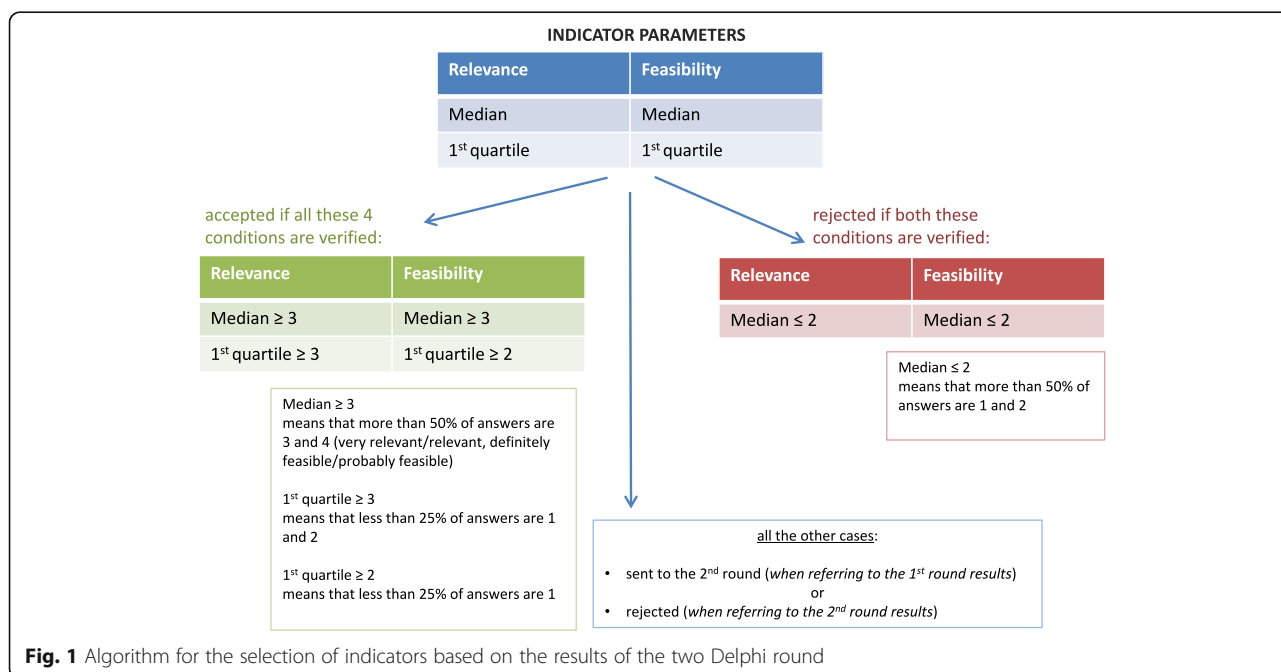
INDICATOR PARAMETERS

| Relevance | Feasibility |
|---|---|
| Median | Median |
| 1$^{st}$ quartile | 1$^{st}$ quartile |

accepted if all these 4 conditions are verified:

| Relevance | Feasibility |
|---|---|
| Median ≥ 3 | Median ≥ 3 |
| 1$^{st}$ quartile ≥ 3 | 1$^{st}$ quartile ≥ 2 |

Median ≥ 3
means that more than 50% of answers are 3 and 4 (very relevant/relevant, definitely feasible/probably feasible)

1$^{st}$ quartile ≥ 3
means that less than 25% of answers are 1 and 2

1$^{st}$ quartile ≥ 2
means that less than 25% of answers are 1

rejected if both these conditions are verified:

| Relevance | Feasibility |
|---|---|
| Median ≤ 2 | Median ≤ 2 |

Median ≤ 2
means that more than 50% of answers are 1 and 2

all the other cases:

• sent to the 2$^{nd}$ round (when referring to the 1$^{st}$ round results)
or
• rejected (when referring to the 2$^{nd}$ round results)

Fig. 1 Algorithm for the selection of indicators based on the results of the two Delphi round